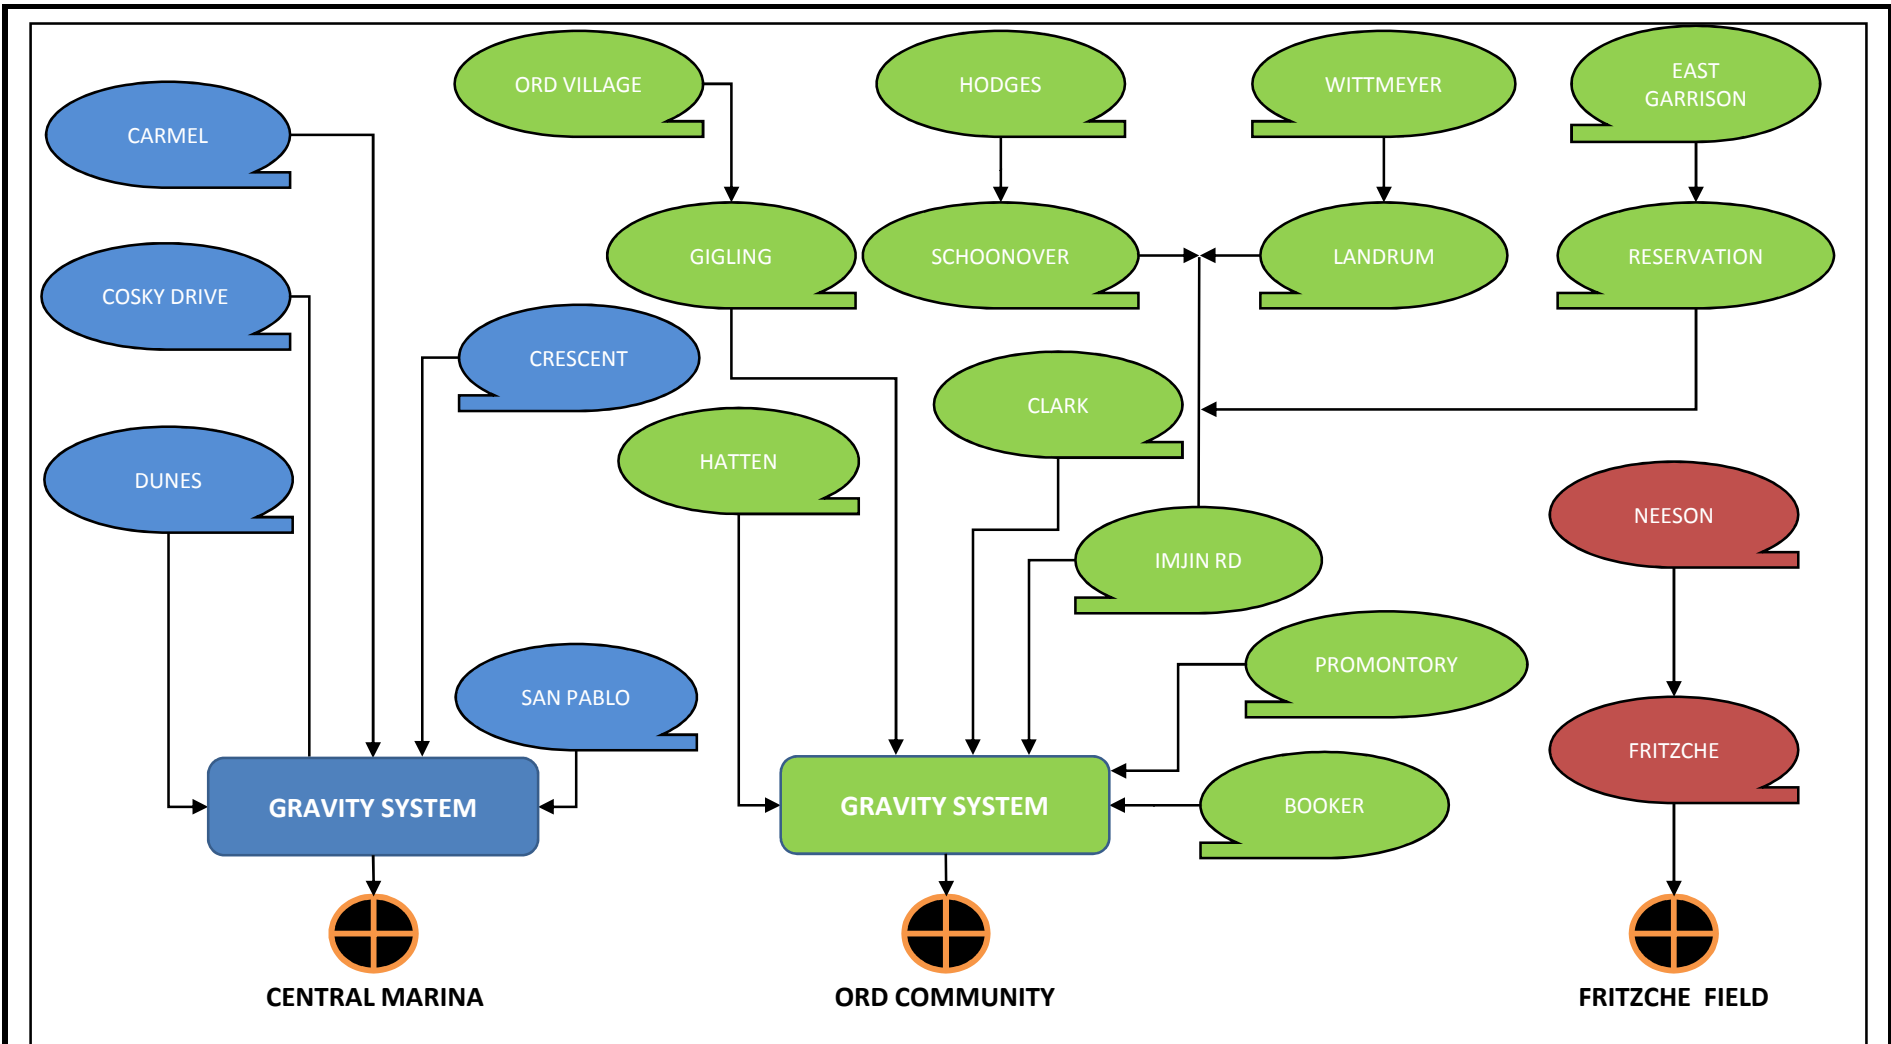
ORD VILLAGE

HODGES

WITTMEYER

EAST GARRISON

CARMEL

GIGLING

SCHOONOVER

LANDRUM

RESERVATION

COSKY DRIVE

CRESCENT

CLARK

HATTEN

DUNES

NEESON

IMJIN RD

PROMONTORY

SAN PABLO

FRITZCHE

GRAVITY SYSTEM

GRAVITY SYSTEM

BOOKER

CENTRAL MARINA

ORD COMMUNITY

FRITZCHE FIELD